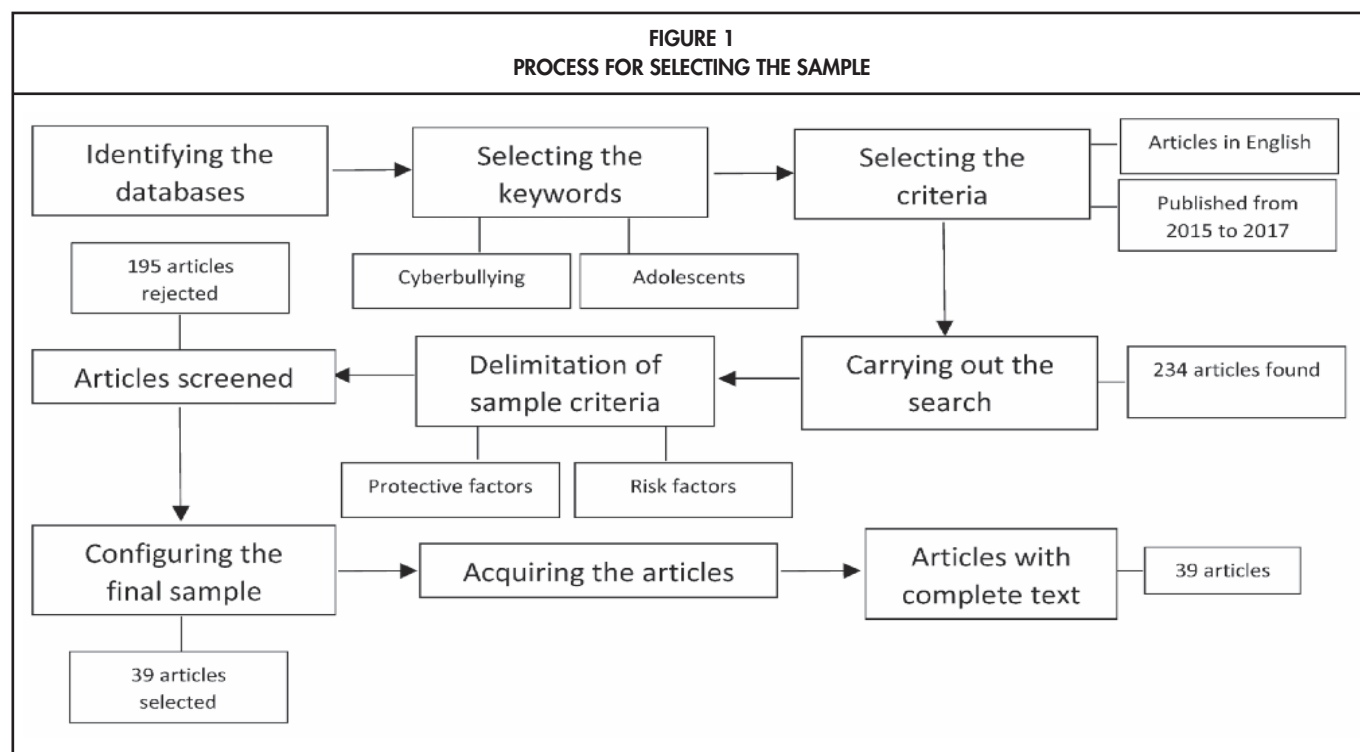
FIGURE 1
PROCESS FOR SELECTING THE SAMPLE

Identifying the databases

Selecting the keywords

Selecting the criteria

Articles in English

Published from 2015 to 2017

Cyberbullying

Adolescents

195 articles rejected

Articles screened

Delimitation of sample criteria

Carrying out the search

234 articles found

Protective factors

Risk factors

Configuring the final sample

Acquiring the articles

Articles with complete text

39 articles

39 articles selected